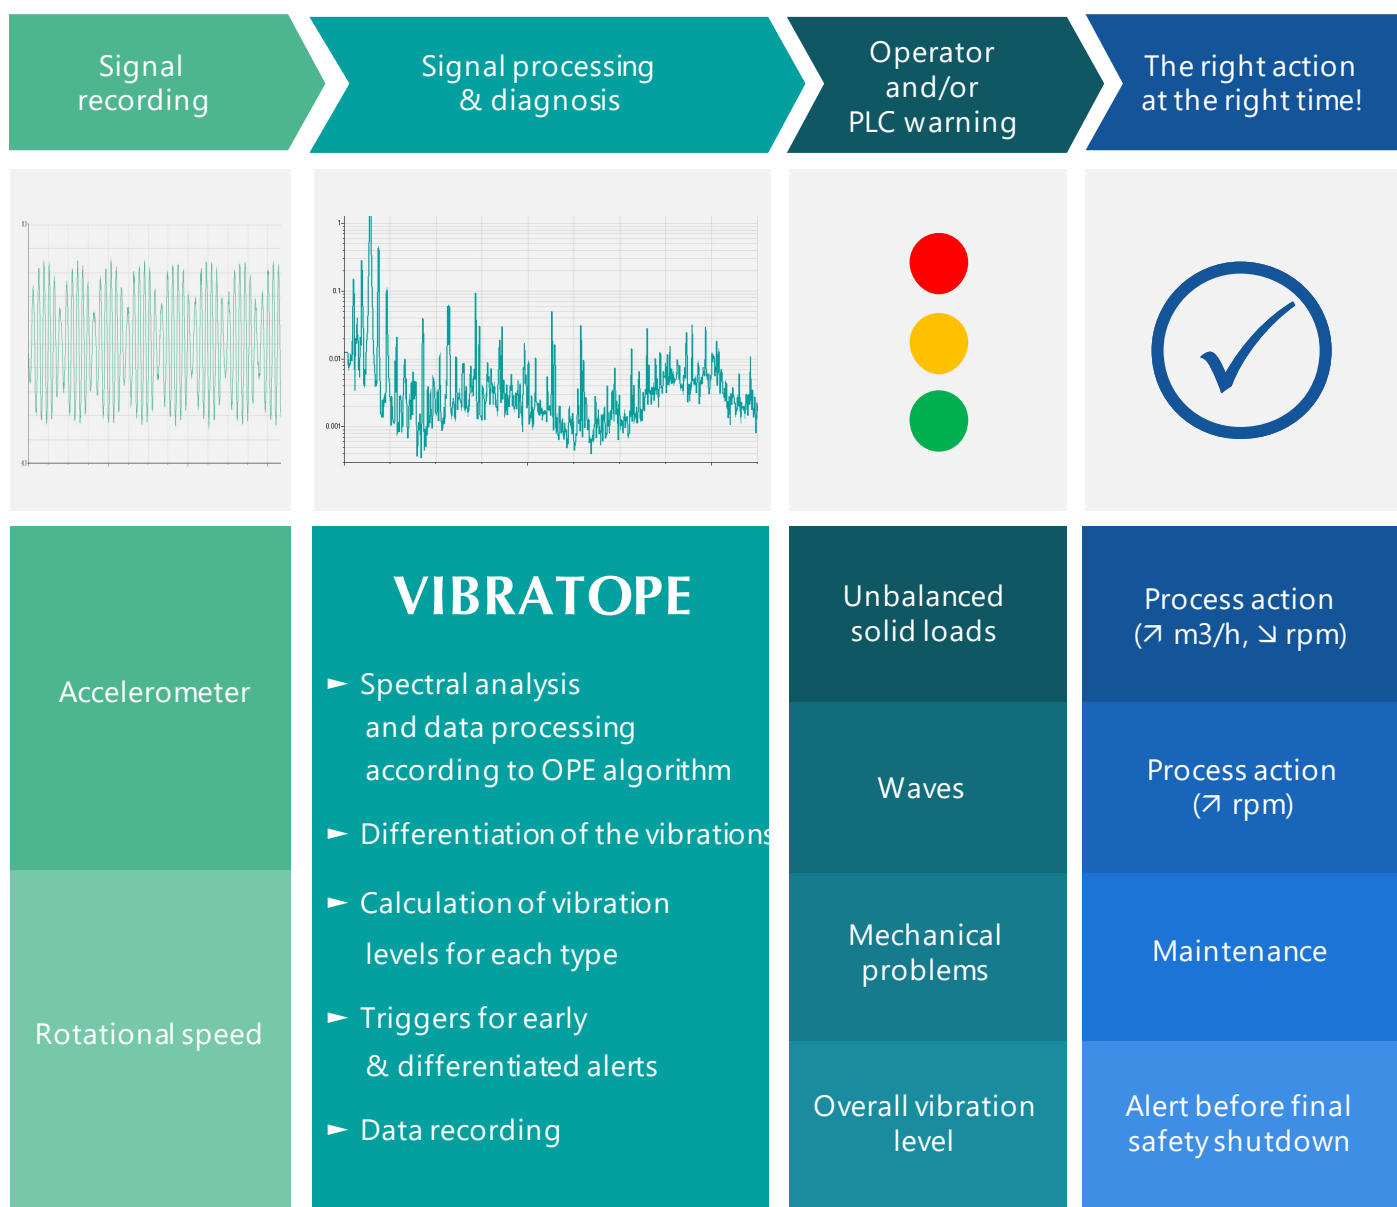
Signal recording

Signal processing & diagnosis

Operator and/or PLC warning

The right action at the right time!

1
0.1
0.01
0.001

Accelerometer

Rotational speed

VIBRATOPE

► Spectral analysis and data processing according to OPE algorithm

► Differentiation of the vibrations

► Calculation of vibration levels for each type

► Triggers for early & differentiated alerts

► Data recording

Unbalanced solid loads

Waves

Mechanical problems

Overall vibration level

Process action (↗ m3/h, ↘ rpm)

Process action (↗ rpm)

Maintenance

Alert before final safety shutdown